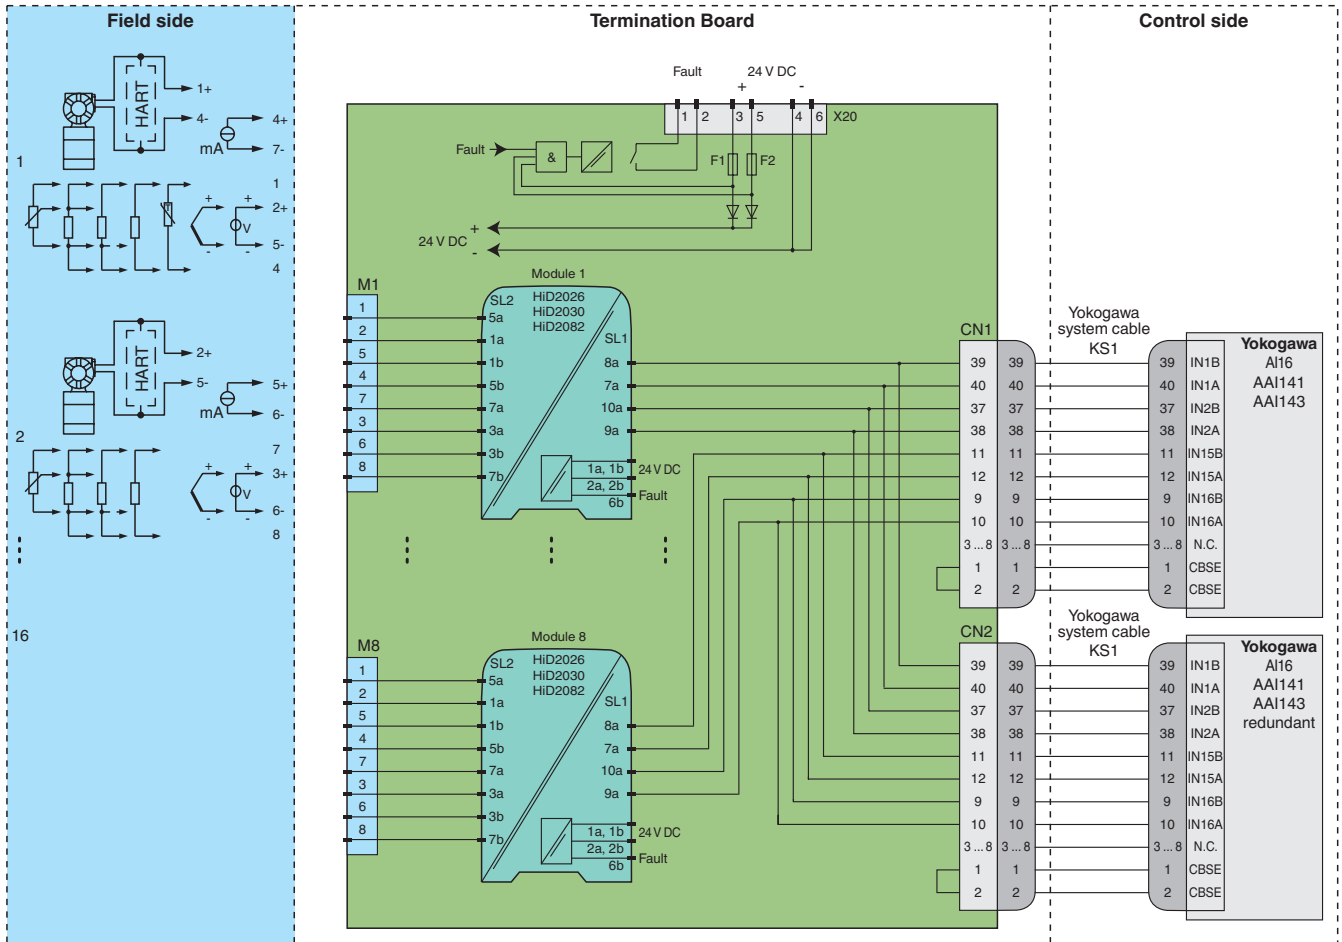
Field side

Termination Board

Control side

HART
1+
4-
4+
mA
7-
1
1
2+
5-
4

HART
2+
5-
5+
mA
6-
2
7
3+
6-
8

16

Fault
24 V DC
+
-
1 2 3 5 4 6 X20
Fault
&
F1 F2
24 V DC +
-

M1
1
2
5
4
7
3
6
8
Module 1
SL2
HiD2026
HiD2030
HiD2082
SL1
5a
1a
1b
5b
7a
3a
3b
7b
8a
7a
10a
9a
1a, 1b 24 V DC
2a, 2b
6b
Fault

M8
1
2
5
4
7
3
6
8
Module 8
SL2
HiD2026
HiD2030
HiD2082
SL1
5a
1a
1b
5b
7a
3a
3b
7b
8a
7a
10a
9a
1a, 1b 24 V DC
2a, 2b
6b
Fault

CN1
| 39 | 39 |
| 40 | 40 |
| 37 | 37 |
| 38 | 38 |
| 11 | 11 |
| 12 | 12 |
| 9 | 9 |
| 10 | 10 |
| 3 ... 8 | 3 ... 8 |
| 1 | 1 |
| 2 | 2 |

Yokogawa system cable KS1

| 39 | IN1B |
| 40 | IN1A |
| 37 | IN2B |
| 38 | IN2A |
| 11 | IN15B |
| 12 | IN15A |
| 9 | IN16B |
| 10 | IN16A |
| 3 ... 8 | N.C. |
| 1 | CBSE |
| 2 | CBSE |

Yokogawa
AI16
AAI141
AAI143

CN2
| 39 | 39 |
| 40 | 40 |
| 37 | 37 |
| 38 | 38 |
| 11 | 11 |
| 12 | 12 |
| 9 | 9 |
| 10 | 10 |
| 3 ... 8 | 3 ... 8 |
| 1 | 1 |
| 2 | 2 |

Yokogawa system cable KS1

| 39 | IN1B |
| 40 | IN1A |
| 37 | IN2B |
| 38 | IN2A |
| 11 | IN15B |
| 12 | IN15A |
| 9 | IN16B |
| 10 | IN16A |
| 3 ... 8 | N.C. |
| 1 | CBSE |
| 2 | CBSE |

Yokogawa
AI16
AAI141
AAI143
redundant